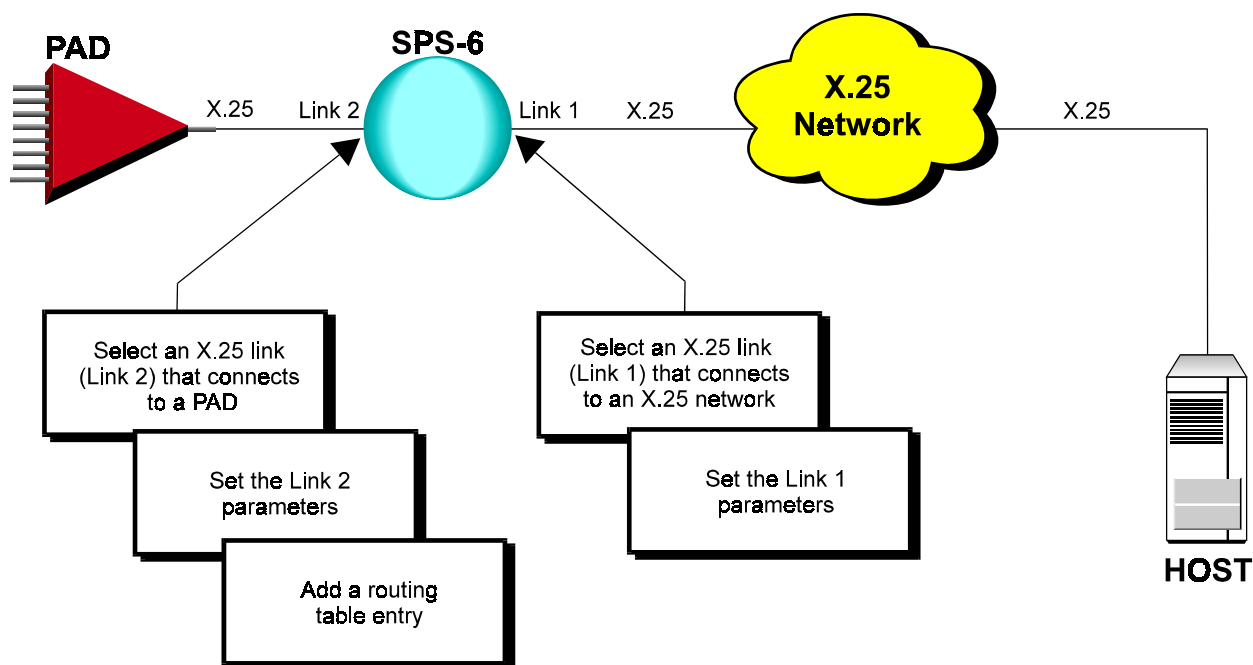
PAD

X.25

Link 2

SPS-6

Link 1

X.25

X.25 Network

X.25

Select an X.25 link (Link 2) that connects to a PAD

Set the Link 2 parameters

Add a routing table entry

Select an X.25 link (Link 1) that connects to an X.25 network

Set the Link 1 parameters

HOST